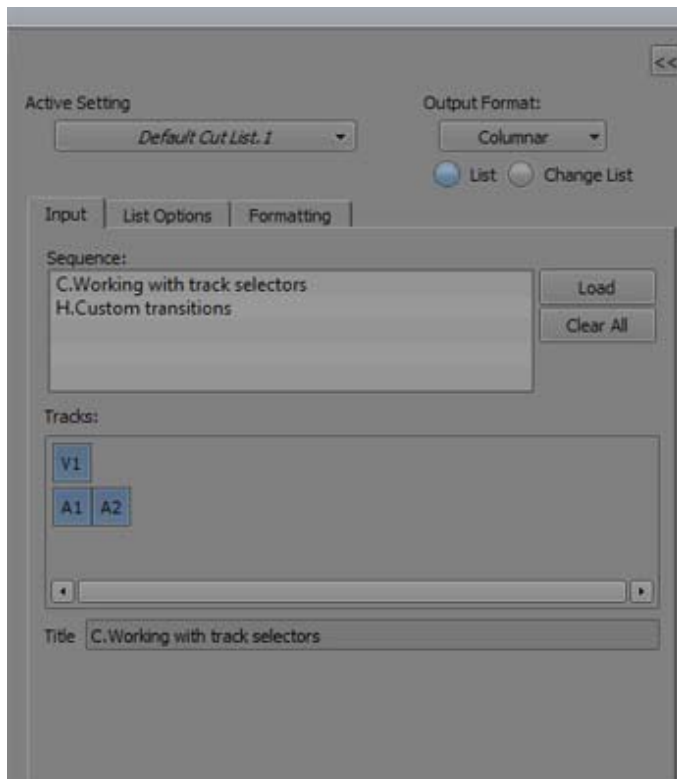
<<

Active Setting

Default Cut List. 1

Output Format:

Columnar

List

Change List

Input

List Options

Formatting

Sequence:

C.Working with track selectors
H.Custom transitions

Load

Clear All

Tracks:

V1

A1

A2

Title

C.Working with track selectors